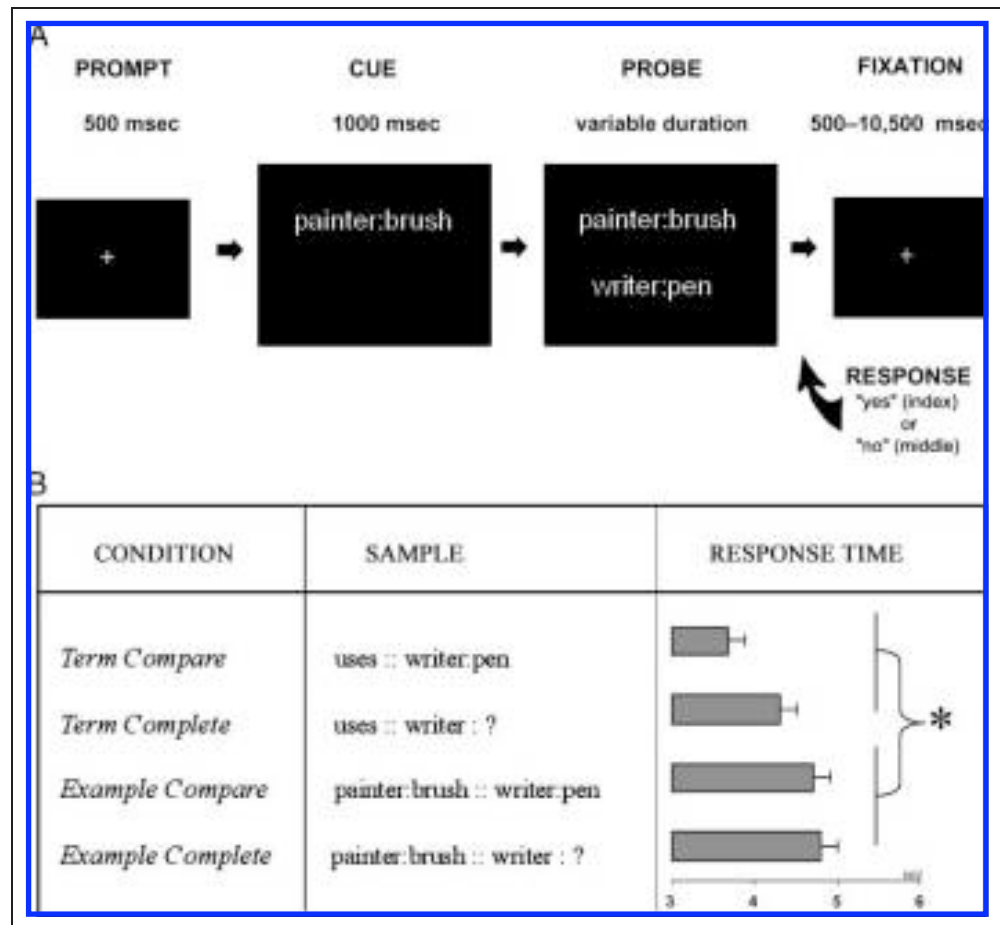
A

PROMPT
500 msec

CUE
1000 msec

PROBE
variable duration

FIXATION
500–10,500 msec

+

painter:brush

painter:brush
writer:pen

+

RESPONSE
"yes" (index)
or
"no" (middle)

B

| CONDITION | SAMPLE | RESPONSE TIME |
|---|---|---|
| *Term Compare* | uses :: writer:pen | |
| *Term Complete* | uses :: writer : ? | |
| *Example Compare* | painter:brush :: writer:pen | |
| *Example Complete* | painter:brush :: writer : ? | |

*

3 4 5 6

(s)